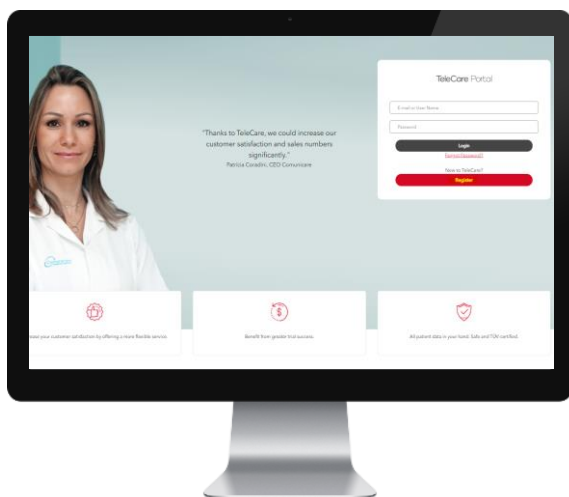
"Thanks to TeleCare, we could increase our customer satisfaction and sales numbers significantly."
Patrizia Coradini, CEO Comunicare

TeleCare Portal

E-mail or User Name

Password

Login

Forgot Password?

New to TeleCare?

Register

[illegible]ase your customer satisfaction by offering a more flexible service.

Benefit from greater trial success.

All patient data in your hand. Safe and TÜV certified.